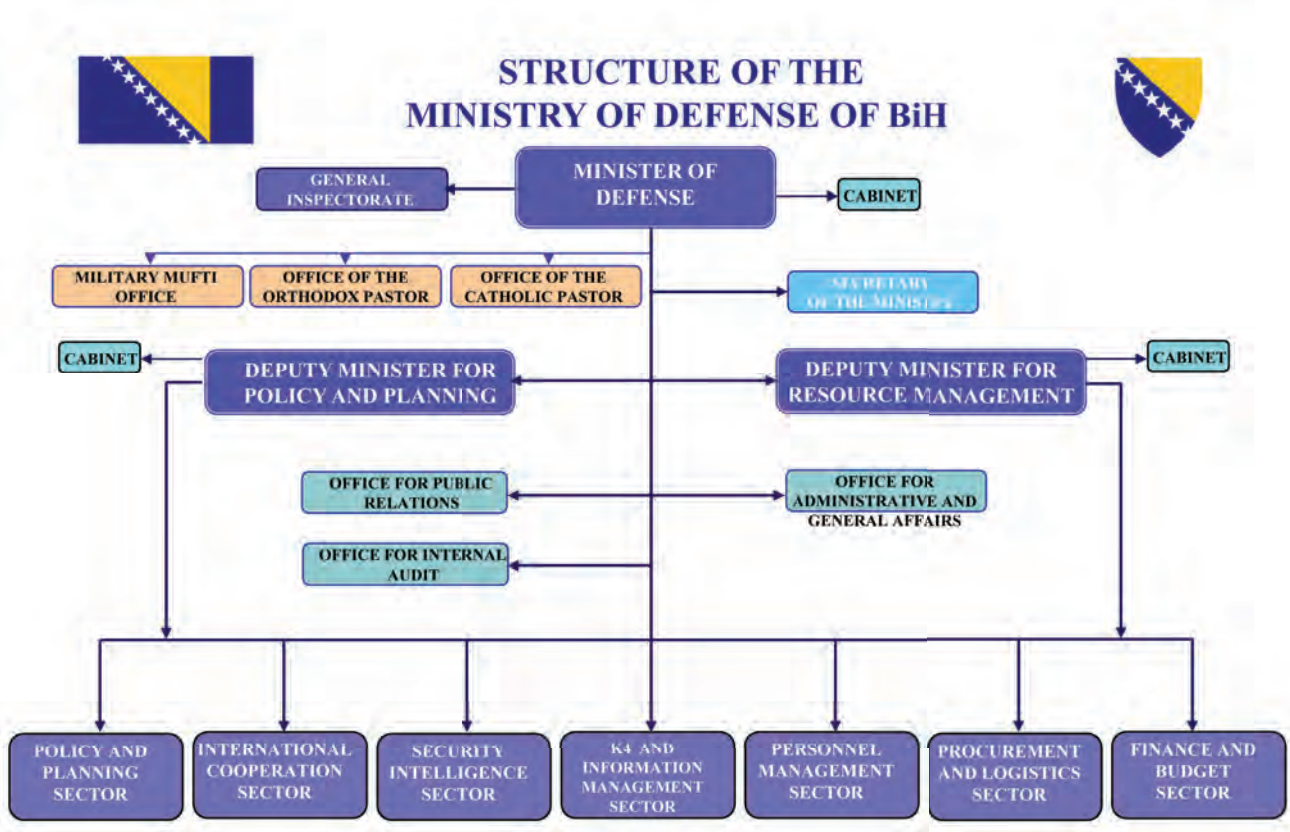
STRUCTURE OF THE MINISTRY OF DEFENSE OF BiH

MINISTER OF DEFENSE

GENERAL INSPECTORATE

CABINET

MILITARY MUFTI OFFICE

OFFICE OF THE ORTHODOX PASTOR

OFFICE OF THE CATHOLIC PASTOR

SECRETARY OF THE MINISTRY

CABINET

DEPUTY MINISTER FOR POLICY AND PLANNING

DEPUTY MINISTER FOR RESOURCE MANAGEMENT

CABINET

OFFICE FOR PUBLIC RELATIONS

OFFICE FOR ADMINISTRATIVE AND GENERAL AFFAIRS

OFFICE FOR INTERNAL AUDIT

POLICY AND PLANNING SECTOR

INTERNATIONAL COOPERATION SECTOR

SECURITY INTELLIGENCE SECTOR

K4 AND INFORMATION MANAGEMENT SECTOR

PERSONNEL MANAGEMENT SECTOR

PROCUREMENT AND LOGISTICS SECTOR

FINANCE AND BUDGET SECTOR